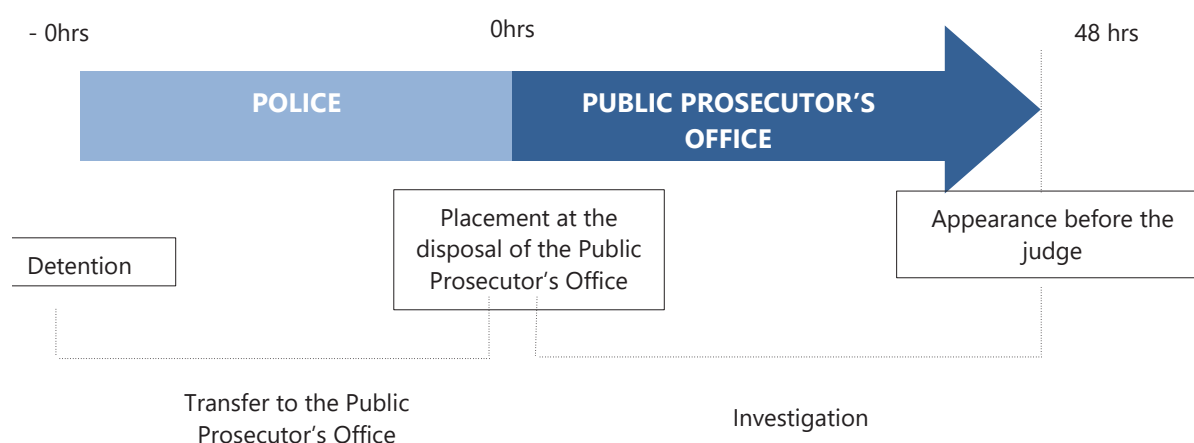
- 0hrs

0hrs

48 hrs

POLICE

PUBLIC PROSECUTOR'S OFFICE

Detention

Placement at the disposal of the Public Prosecutor's Office

Appearance before the judge

Transfer to the Public Prosecutor's Office

Investigation